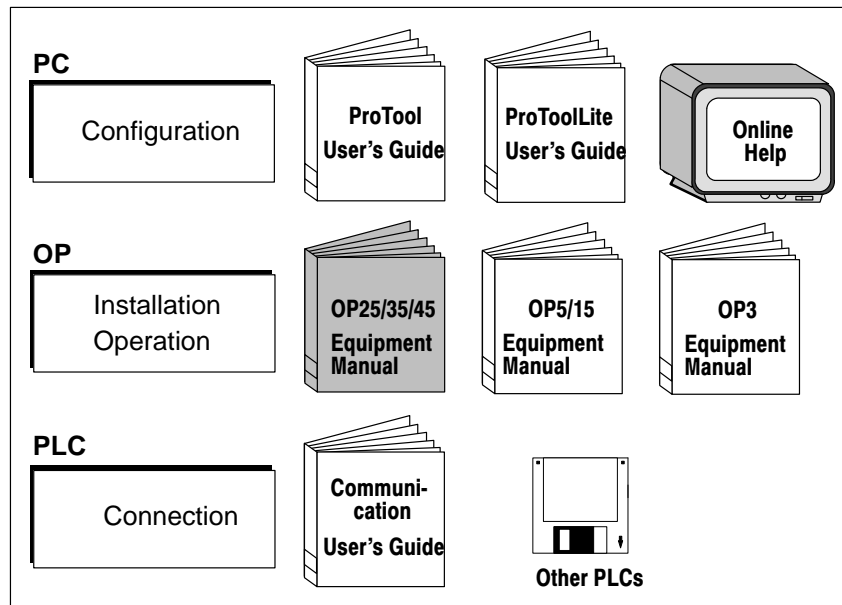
PC

Configuration

ProTool User's Guide

ProToolLite User's Guide

Online Help

OP

Installation Operation

OP25/35/45 Equipment Manual

OP5/15 Equipment Manual

OP3 Equipment Manual

PLC

Connection

Communication User's Guide

Other PLCs